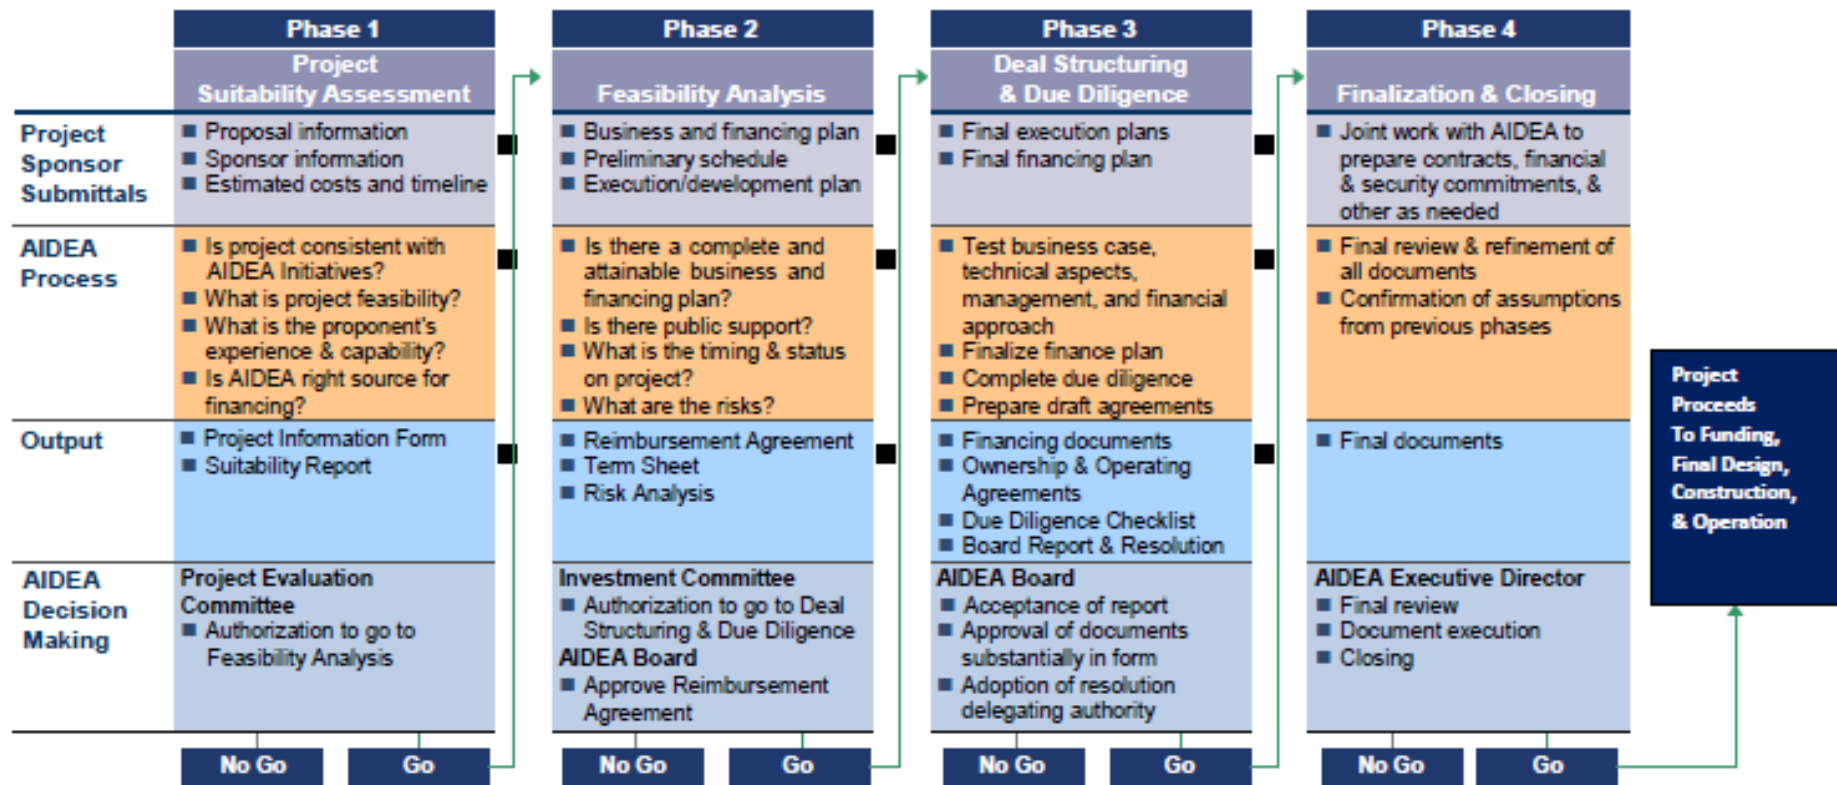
|  | Phase 1 Project Suitability Assessment | Phase 2 Feasibility Analysis | Phase 3 Deal Structuring & Due Diligence | Phase 4 Finalization & Closing |
|---|---|---|---|---|
| Project Sponsor Submittals | ■ Proposal information ■ Sponsor information ■ Estimated costs and timeline | ■ Business and financing plan ■ Preliminary schedule ■ Execution/development plan | ■ Final execution plans ■ Final financing plan | ■ Joint work with AIDEA to prepare contracts, financial & security commitments, & other as needed |
| AIDEA Process | ■ Is project consistent with AIDEA Initiatives? ■ What is project feasibility? ■ What is the proponent's experience & capability? ■ Is AIDEA right source for financing? | ■ Is there a complete and attainable business and financing plan? ■ Is there public support? ■ What is the timing & status on project? ■ What are the risks? | ■ Test business case, technical aspects, management, and financial approach ■ Finalize finance plan ■ Complete due diligence ■ Prepare draft agreements | ■ Final review & refinement of all documents ■ Confirmation of assumptions from previous phases |
| Output | ■ Project Information Form ■ Suitability Report | ■ Reimbursement Agreement ■ Term Sheet ■ Risk Analysis | ■ Financing documents ■ Ownership & Operating Agreements ■ Due Diligence Checklist ■ Board Report & Resolution | ■ Final documents |
| AIDEA Decision Making | Project Evaluation Committee ■ Authorization to go to Feasibility Analysis | Investment Committee ■ Authorization to go to Deal Structuring & Due Diligence AIDEA Board ■ Approve Reimbursement Agreement | AIDEA Board ■ Acceptance of report ■ Approval of documents substantially in form ■ Adoption of resolution delegating authority | AIDEA Executive Director ■ Final review ■ Document execution ■ Closing |
|  | No Go Go | No Go Go | No Go Go | No Go Go |

Project Proceeds To Funding, Final Design, Construction, & Operation